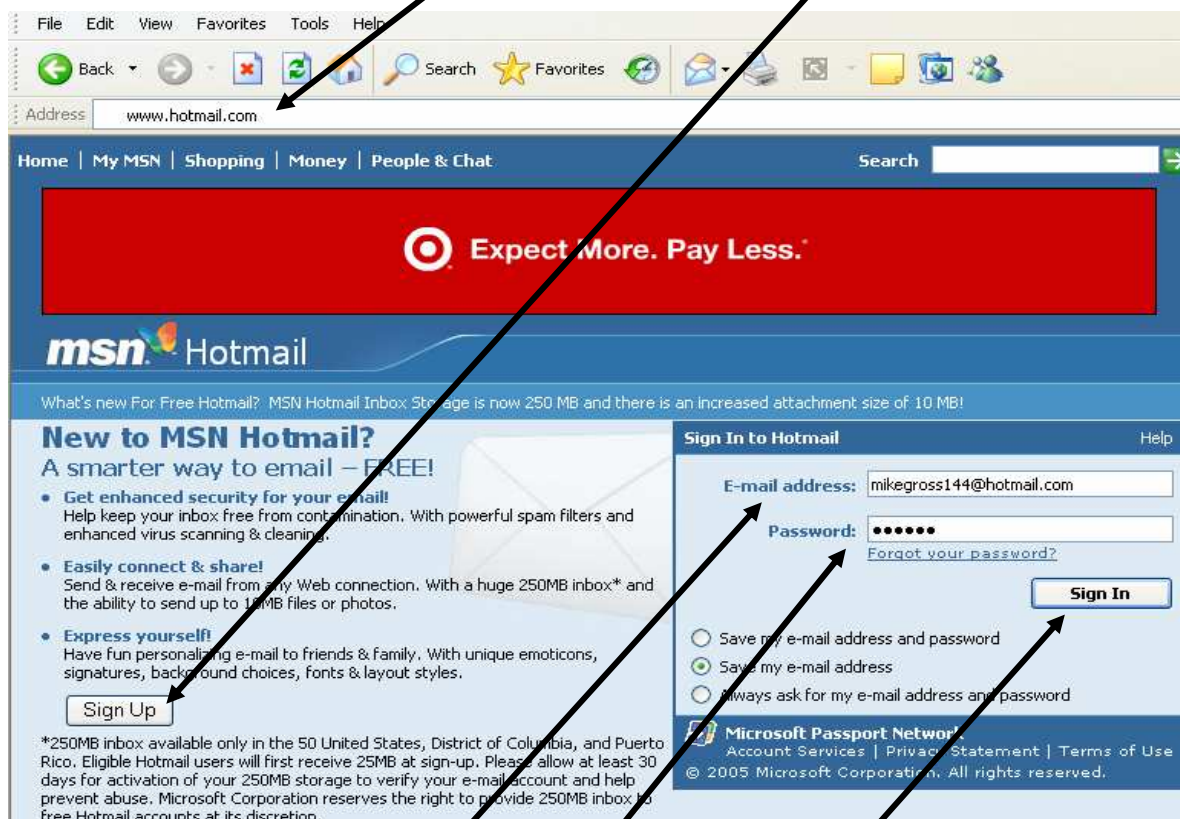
File Edit View Favorites Tools Help

Back Search Favorites

Address www.hotmail.com

Home | My MSN | Shopping | Money | People & Chat Search

Expect More. Pay Less.

msn Hotmail

What's new For Free Hotmail? MSN Hotmail Inbox Storage is now 250 MB and there is an increased attachment size of 10 MB!

New to MSN Hotmail?
A smarter way to email — FREE!

• Get enhanced security for your e-mail!
Help keep your inbox free from contamination. With powerful spam filters and enhanced virus scanning & cleaning.

• Easily connect & share!
Send & receive e-mail from any Web connection. With a huge 250MB inbox* and the ability to send up to 10MB files or photos.

• Express yourself!
Have fun personalizing e-mail to friends & family. With unique emoticons, signatures, background choices, fonts & layout styles.

Sign Up

*250MB inbox available only in the 50 United States, District of Columbia, and Puerto Rico. Eligible Hotmail users will first receive 25MB at sign-up. Please allow at least 30 days for activation of your 250MB storage to verify your e-mail account and help prevent abuse. Microsoft Corporation reserves the right to provide 250MB inbox to free Hotmail accounts at its discretion.

Sign In to Hotmail Help

E-mail address: mikegross144@hotmail.com

Password: ••••••

Forgot your password?

Sign In

Save my e-mail address and password
Save my e-mail address
Always ask for my e-mail address and password

Microsoft Passport Network
Account Services | Privacy Statement | Terms of Use
© 2005 Microsoft Corporation. All rights reserved.